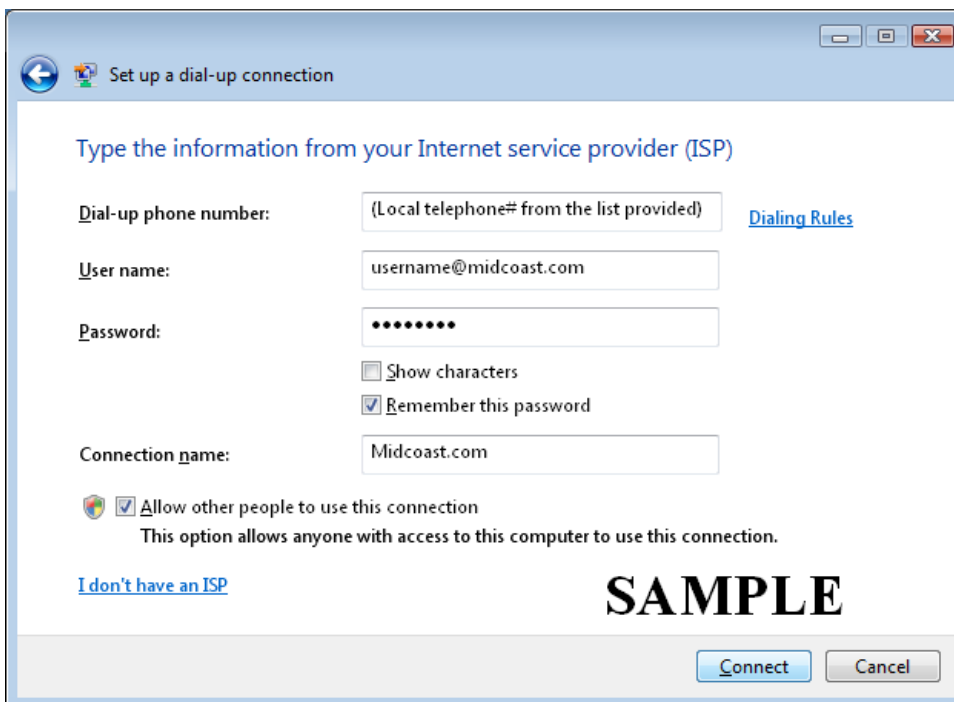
Set up a dial-up connection

Type the information from your Internet service provider (ISP)

Dial-up phone number: (Local telephone# from the list provided) Dialing Rules

User name: username@midcoast.com

Password: ••••••••

Show characters

Remember this password

Connection name: Midcoast.com

Allow other people to use this connection
This option allows anyone with access to this computer to use this connection.

I don't have an ISP

SAMPLE

Connect Cancel